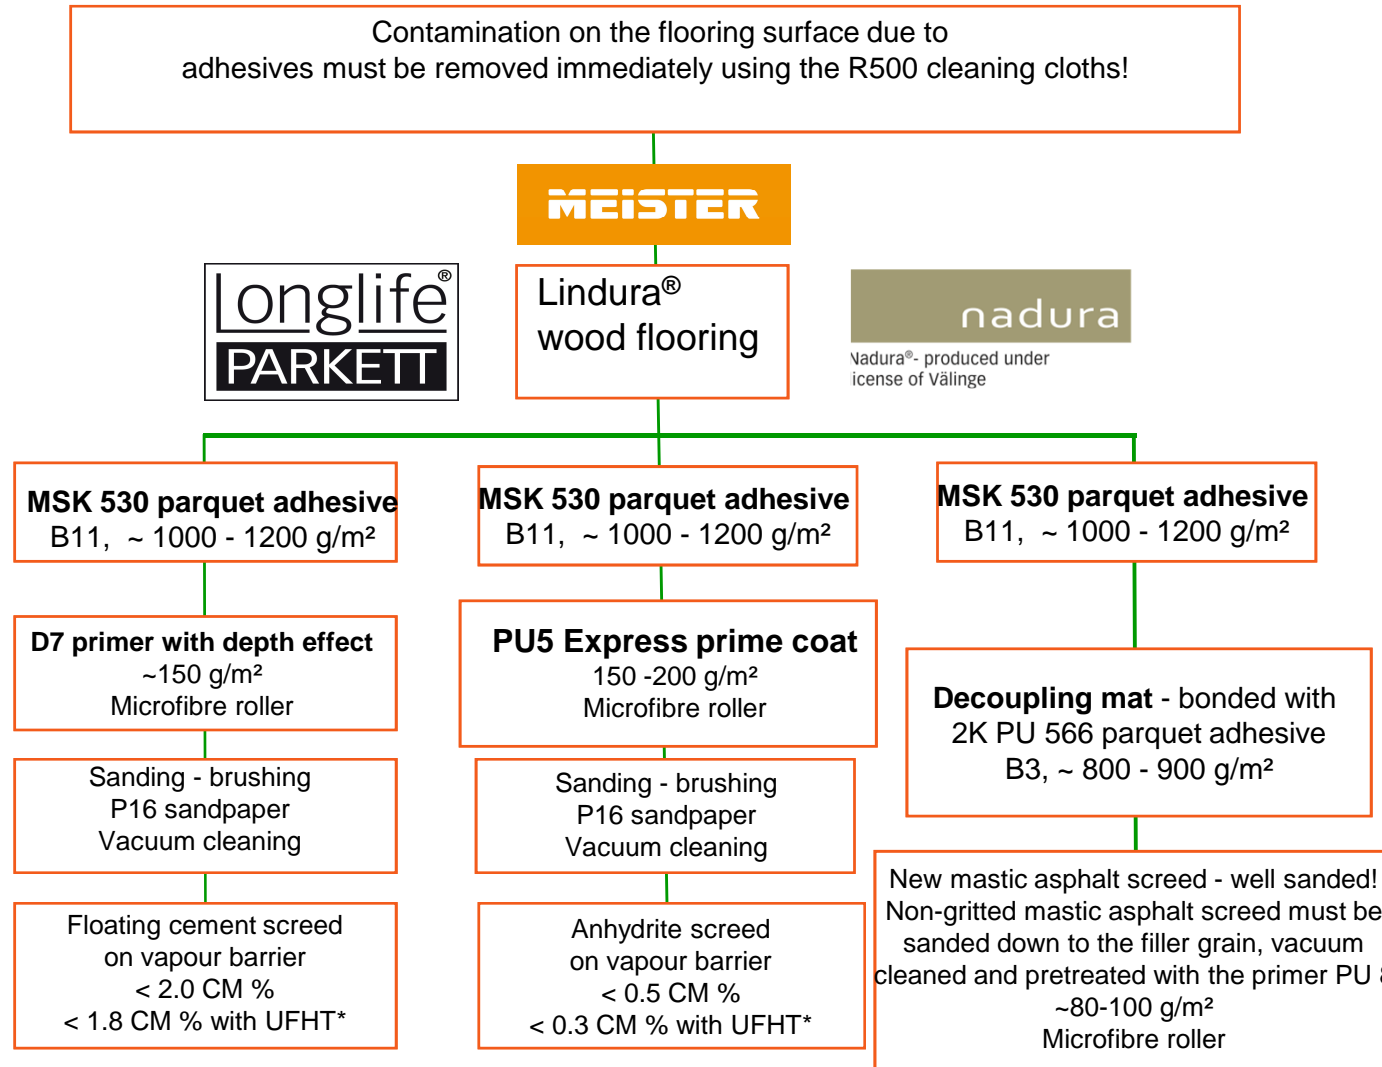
Contamination on the flooring surface due to adhesives must be removed immediately using the R500 cleaning cloths!

MEISTER

Longlife® PARKETT

Lindura® wood flooring

nadura

Nadura®- produced under license of Välinge

MSK 530 parquet adhesive
B11, ~ 1000 - 1200 g/m²

D7 primer with depth effect
~150 g/m²
Microfibre roller

Sanding - brushing
P16 sandpaper
Vacuum cleaning

Floating cement screed
on vapour barrier
< 2.0 CM %
< 1.8 CM % with UFHT*

MSK 530 parquet adhesive
B11, ~ 1000 - 1200 g/m²

PU5 Express prime coat
150 -200 g/m²
Microfibre roller

Sanding - brushing
P16 sandpaper
Vacuum cleaning

Anhydrite screed
on vapour barrier
< 0.5 CM %
< 0.3 CM % with UFHT*

MSK 530 parquet adhesive
B11, ~ 1000 - 1200 g/m²

Decoupling mat - bonded with
2K PU 566 parquet adhesive
B3, ~ 800 - 900 g/m²

New mastic asphalt screed - well sanded!
Non-gritted mastic asphalt screed must be sanded down to the filler grain, vacuum cleaned and pretreated with the primer PU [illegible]
~80-100 g/m²
Microfibre roller